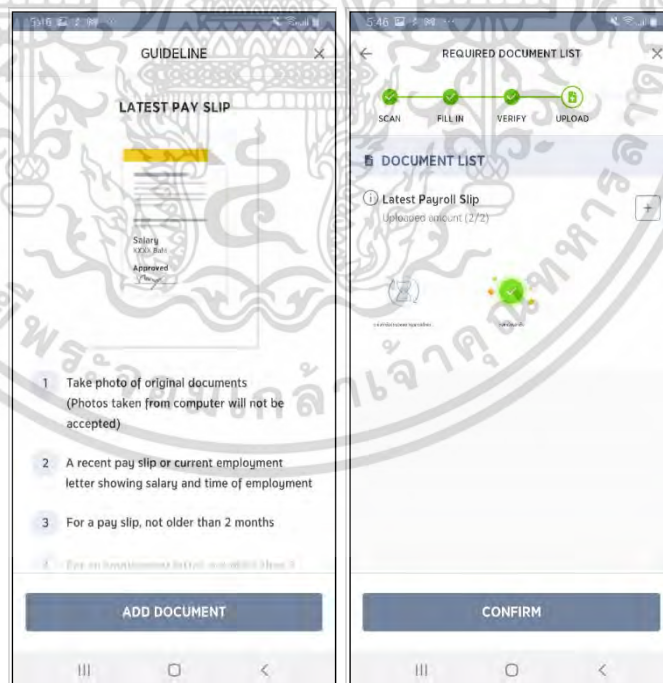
5:16

GUIDELINE

×

LATEST PAY SLIP

Salary
XXXX Baht
Approved

1 Take photo of original documents (Photos taken from computer will not be accepted)

2 A recent pay slip or current employment letter showing salary and time of employment

3 For a pay slip, not older than 2 months

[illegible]

ADD DOCUMENT

5:46

←

REQUIRED DOCUMENT LIST

×

SCAN FILL IN VERIFY UPLOAD

DOCUMENT LIST

Latest Payroll Slip
Uploaded amount (2/2)

+

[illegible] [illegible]

CONFIRM